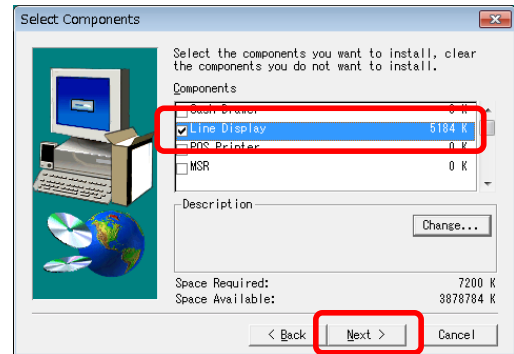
Select Components

Select the components you want to install, clear the components you do not want to install.

Components

Cash Drawer 0 K
Line Display 5184 K
POS Printer 0 K
MSR 0 K

Description

Change...

Space Required: 7200 K
Space Available: 3878784 K

< Back
Next >
Cancel